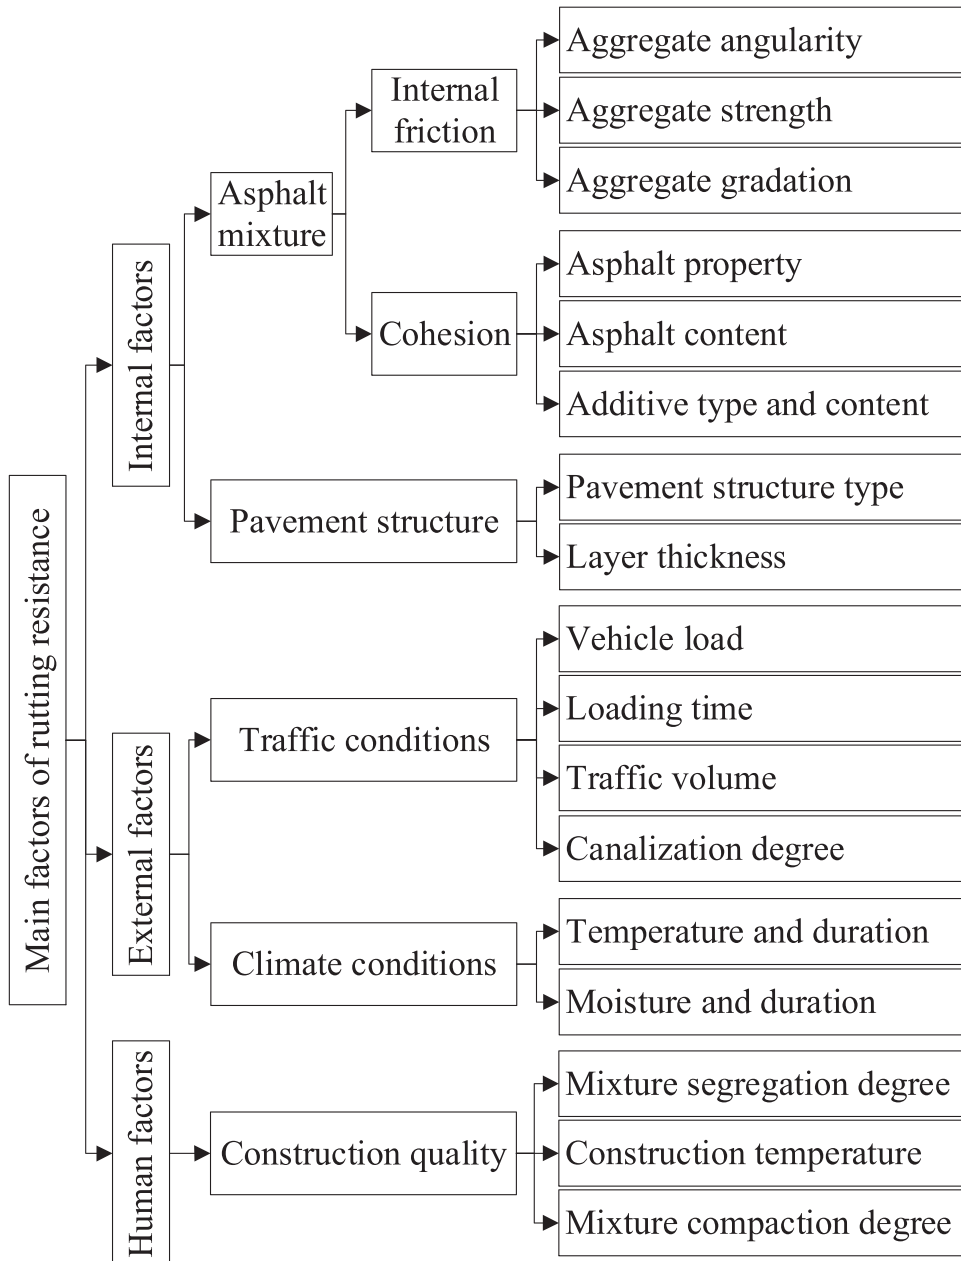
Main factors of rutting resistance

Internal factors

Asphalt mixture

Internal friction

Aggregate angularity

Aggregate strength

Aggregate gradation

Cohesion

Asphalt property

Asphalt content

Additive type and content

Pavement structure

Pavement structure type

Layer thickness

External factors

Traffic conditions

Vehicle load

Loading time

Traffic volume

Canalization degree

Climate conditions

Temperature and duration

Moisture and duration

Human factors

Construction quality

Mixture segregation degree

Construction temperature

Mixture compaction degree